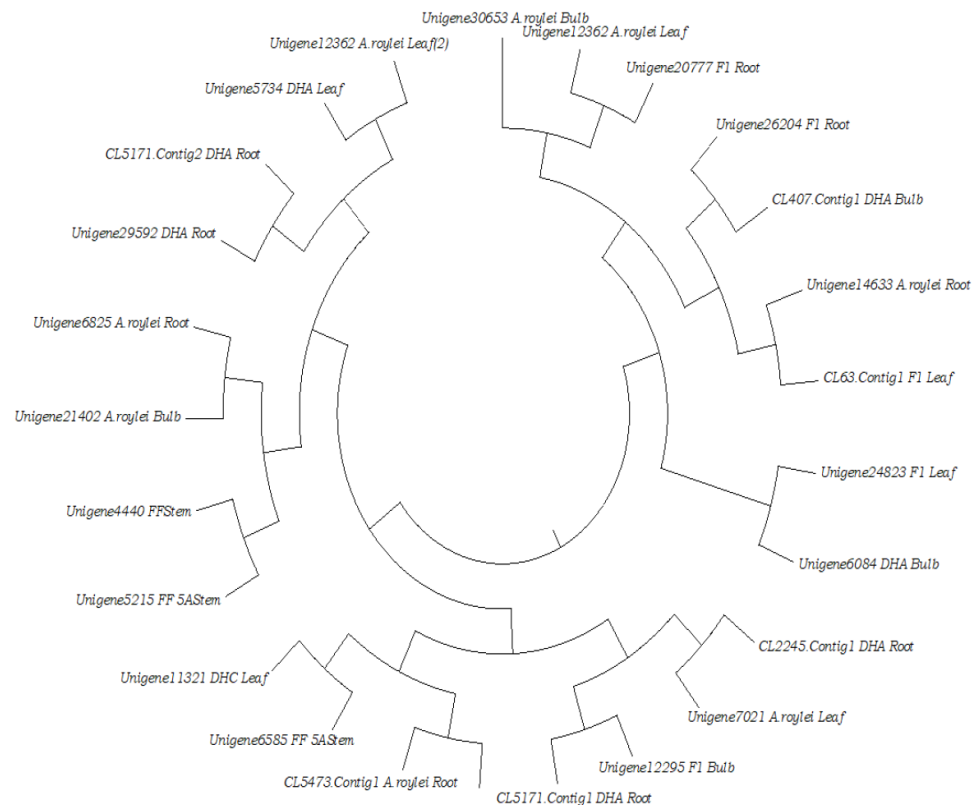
Unigene30653 A.roylei Bulb
Unigene12362 A.roylei Leaf
Unigene20777 F1 Root
Unigene26204 F1 Root
CL407.Contig1 DHA Bulb
Unigene14633 A.roylei Root
CL63.Contig1 F1 Leaf
Unigene24823 F1 Leaf
Unigene6084 DHA Bulb
CL2245.Contig1 DHA Root
Unigene7021 A.roylei Leaf
Unigene12295 F1 Bulb
CL5171.Contig1 DHA Root
CL5473.Contig1 A.roylei Root
Unigene6585 FF 5AStem
Unigene11321 DHC Leaf
Unigene5215 FF 5AStem
Unigene4440 FFStem
Unigene21402 A.roylei Bulb
Unigene6825 A.roylei Root
Unigene29592 DHA Root
CL5171.Contig2 DHA Root
Unigene5734 DHA Leaf
Unigene12362 A.roylei Leaf(2)